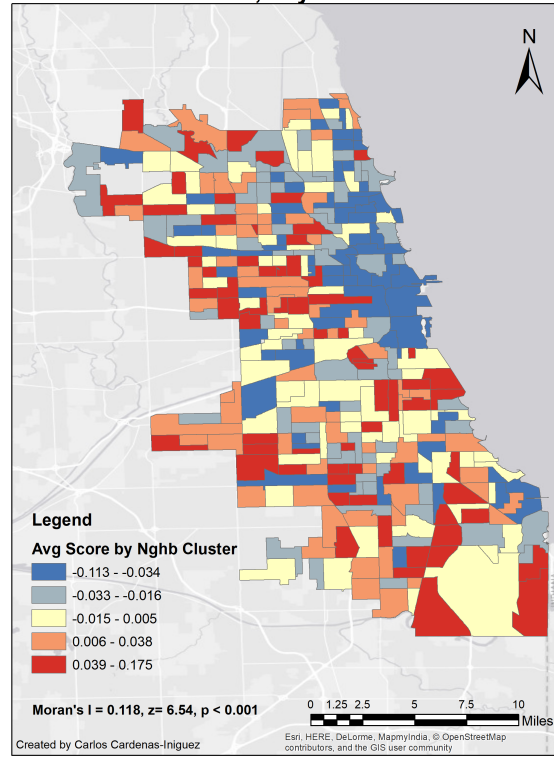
N

Legend

Avg Score by Nghb Cluster

-0.113 - -0.034

-0.033 - -0.016

-0.015 - 0.005

0.006 - 0.038

0.039 - 0.175

Moran's I = 0.118, z= 6.54, p < 0.001

0 1.25 2.5 5 7.5 10 Miles

Esri, HERE, DeLorme, MapmyIndia, © OpenStreetMap contributors, and the GIS user community

Created by Carlos Cardenas-Iniguez